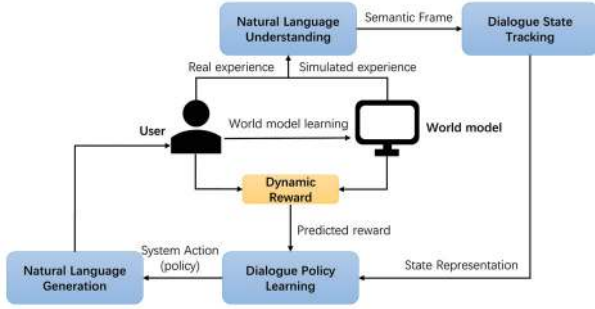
Natural Language Understanding

Semantic Frame

Dialogue State Tracking

Real experience

Simulated experience

User

World model learning

World model

Dynamic Reward

Predicted reward

System Action (policy)

State Representation

Natural Language Generation

Dialogue Policy Learning